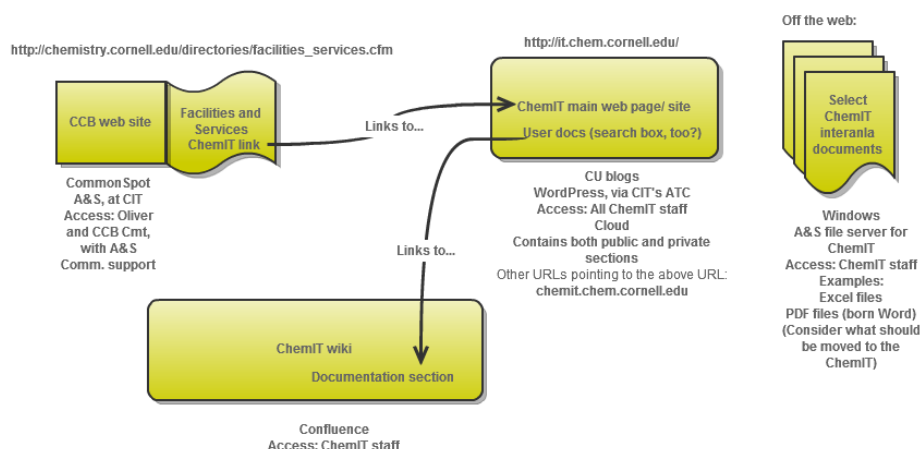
http://chemistry.cornell.edu/directories/facilities_services.cfm

CCB web site

Facilities and Services ChemIT link

CommonSpot
A&S, at CIT
Access: Oliver and CCB Cmt, with A&S Comm. support

Links to...

http://it.chem.cornell.edu/

ChemIT main web page/ site
User docs (search box, too?)

CU blogs
WordPress, via CIT's ATC
Cloud
Access: All ChemIT staff
Contains both public and private sections
Other URLs pointing to the above URL:
chemit.chem.cornell.edu

Off the web:

Select ChemIT interanla documents

Windows
A&S file server for ChemIT
Access: ChemIT staff
Examples:
Excel files
PDF files (born Word)
(Consider what should be moved to the ChemIT)

Links to...

ChemIT wiki
Documentation section

Confluence
Access: ChemIT staff